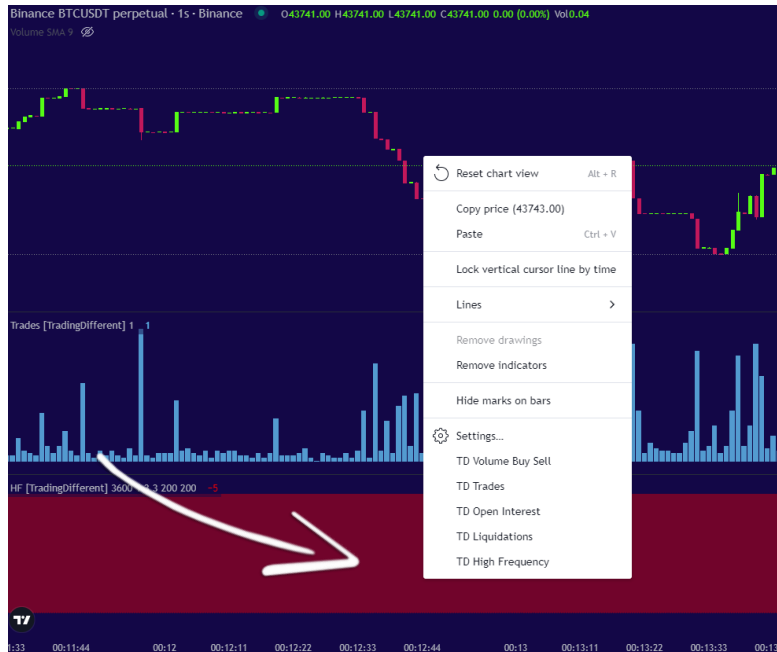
Binance BTCUSDT perpetual · 1s · Binance O43741.00 H43741.00 L43741.00 C43741.00 0.00 (0.00%) Vol0.04

Volume SMA 9

Trades [TradingDifferent] 1 1

HF [TradingDifferent] 3600 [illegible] 3 200 200 -5

Reset chart view Alt + R

Copy price (43743.00)

Paste Ctrl + V

Lock vertical cursor line by time

Lines

Remove drawings

Remove indicators

Hide marks on bars

Settings...

TD Volume Buy Sell

TD Trades

TD Open Interest

TD Liquidations

TD High Frequency

1:33 00:11:44 00:12 00:12:11 00:12:22 00:12:33 00:12:44 00:13 00:13:11 00:13:22 00:13:33 00:13